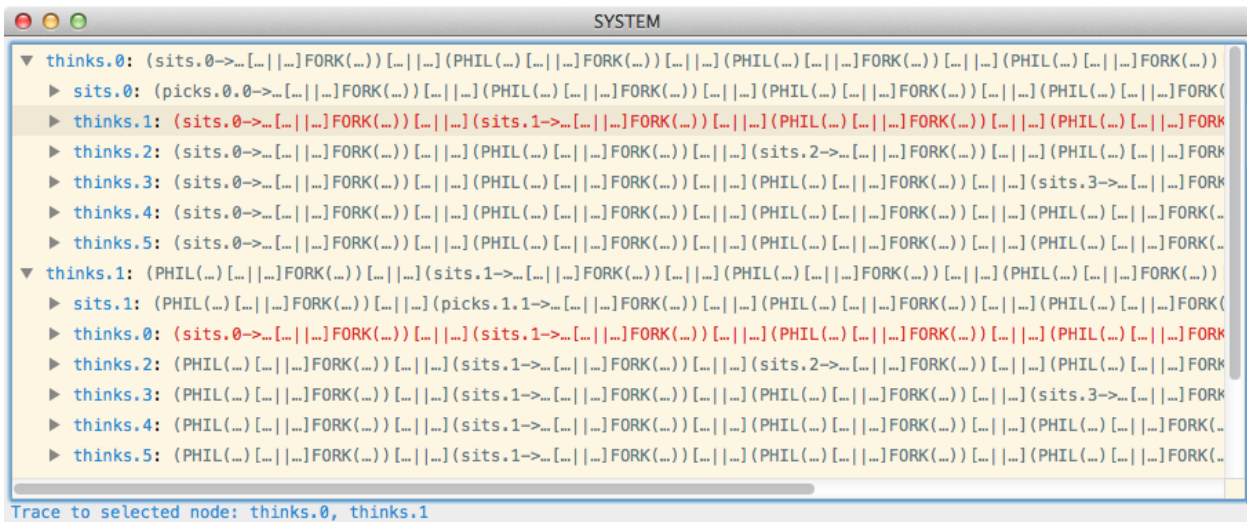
SYSTEM

▼ thinks.0: (sits.0->…[…||…]FORK(…))[…||…](PHIL(…)[…||…]FORK(…))[…||…](PHIL(…)[…||…]FORK(…))[…||…](PHIL(…)[…||…]FORK(…)
▶ sits.0: (picks.0.0->…[…||…]FORK(…))[…||…](PHIL(…)[…||…]FORK(…))[…||…](PHIL(…)[…||…]FORK(…))[…||…](PHIL(…)[…||…]FORK(
▶ thinks.1: (sits.0->…[…||…]FORK(…))[…||…](sits.1->…[…||…]FORK(…))[…||…](PHIL(…)[…||…]FORK(…))[…||…](PHIL(…)[…||…]FORK
▶ thinks.2: (sits.0->…[…||…]FORK(…))[…||…](PHIL(…)[…||…]FORK(…))[…||…](sits.2->…[…||…]FORK(…))[…||…](PHIL(…)[…||…]FORK
▶ thinks.3: (sits.0->…[…||…]FORK(…))[…||…](PHIL(…)[…||…]FORK(…))[…||…](PHIL(…)[…||…]FORK(…))[…||…](sits.3->…[…||…]FORK
▶ thinks.4: (sits.0->…[…||…]FORK(…))[…||…](PHIL(…)[…||…]FORK(…))[…||…](PHIL(…)[…||…]FORK(…))[…||…](PHIL(…)[…||…]FORK(…
▶ thinks.5: (sits.0->…[…||…]FORK(…))[…||…](PHIL(…)[…||…]FORK(…))[…||…](PHIL(…)[…||…]FORK(…))[…||…](PHIL(…)[…||…]FORK(…
▼ thinks.1: (PHIL(…)[…||…]FORK(…))[…||…](sits.1->…[…||…]FORK(…))[…||…](PHIL(…)[…||…]FORK(…))[…||…](PHIL(…)[…||…]FORK(…)
▶ sits.1: (PHIL(…)[…||…]FORK(…))[…||…](picks.1.1->…[…||…]FORK(…))[…||…](PHIL(…)[…||…]FORK(…))[…||…](PHIL(…)[…||…]FORK(
▶ thinks.0: (sits.0->…[…||…]FORK(…))[…||…](sits.1->…[…||…]FORK(…))[…||…](PHIL(…)[…||…]FORK(…))[…||…](PHIL(…)[…||…]FORK
▶ thinks.2: (PHIL(…)[…||…]FORK(…))[…||…](sits.1->…[…||…]FORK(…))[…||…](sits.2->…[…||…]FORK(…))[…||…](PHIL(…)[…||…]FORK
▶ thinks.3: (PHIL(…)[…||…]FORK(…))[…||…](sits.1->…[…||…]FORK(…))[…||…](PHIL(…)[…||…]FORK(…))[…||…](sits.3->…[…||…]FORK
▶ thinks.4: (PHIL(…)[…||…]FORK(…))[…||…](sits.1->…[…||…]FORK(…))[…||…](PHIL(…)[…||…]FORK(…))[…||…](PHIL(…)[…||…]FORK(…
▶ thinks.5: (PHIL(…)[…||…]FORK(…))[…||…](sits.1->…[…||…]FORK(…))[…||…](PHIL(…)[…||…]FORK(…))[…||…](PHIL(…)[…||…]FORK(…

Trace to selected node: thinks.0, thinks.1